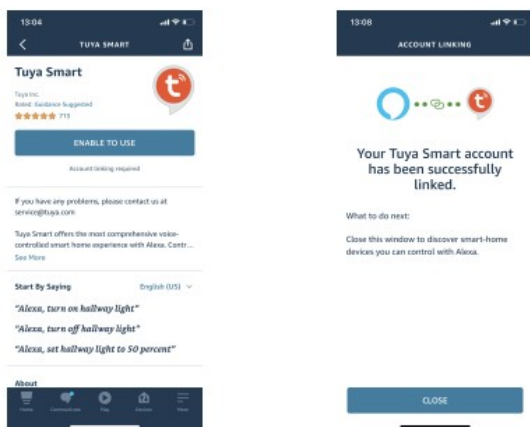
13:04

TUYA SMART

Tuya Smart

Tuya Inc.

Rated: Guidance Suggested

773

ENABLE TO USE

Account linking required

If you have any problems, please contact us at service@tuya.com

Tuya Smart offers the most comprehensive voice-controlled smart home experience with Alexa. Contr...

See More

Start By Saying

English (US)

"Alexa, turn on hallway light"

"Alexa, turn off hallway light"

"Alexa, set hallway light to 50 percent"

About

Home Communicate Play Devices More

13:08

ACCOUNT LINKING

Your Tuya Smart account has been successfully linked.

What to do next:

Close this window to discover smart-home devices you can control with Alexa.

CLOSE